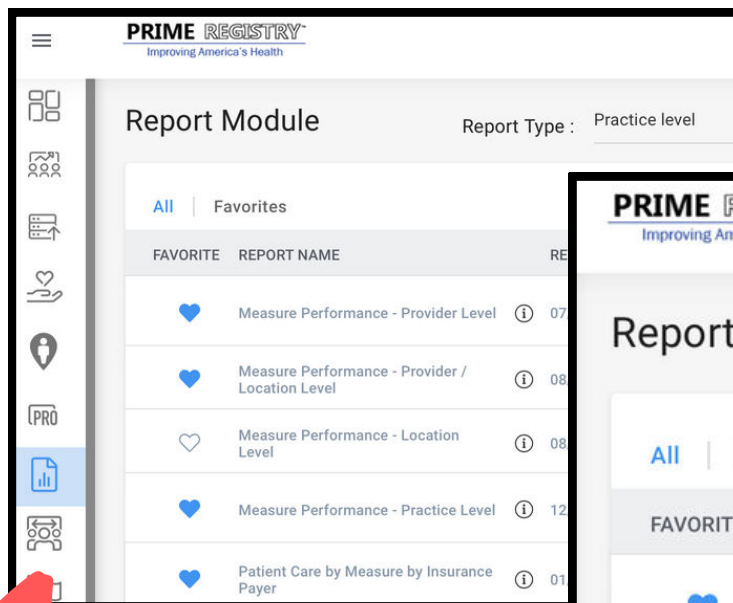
PRIME REGISTRY™
Improving America's Health

Report Module

Report Type : Practice level

All | Favorites

| FAVORITE | REPORT NAME | RE |
|---|---|---|
| | Measure Performance - Provider Level ⓘ | 07 |
| | Measure Performance - Provider / Location Level ⓘ | 08 |
| | Measure Performance - Location Level ⓘ | 08 |
| | Measure Performance - Practice Level ⓘ | 12 |
| | Patient Care by Measure by Insurance Payer ⓘ | 01 |

PRO

PRIME R
Improving Am

Report

All |

FAVORIT